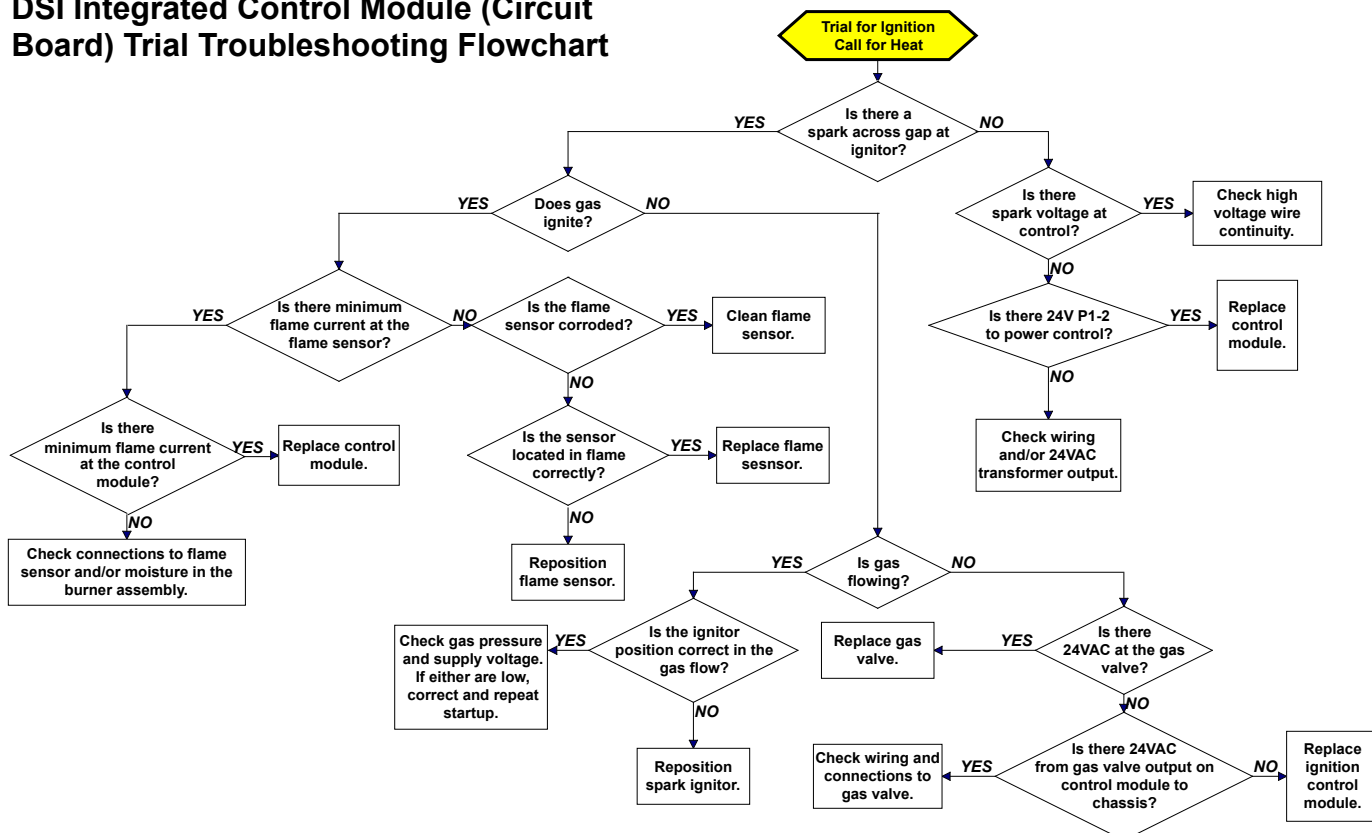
DSI Integrated Control Module (Circuit Board) Trial Troubleshooting Flowchart

Trial for Ignition Call for Heat

Is there a spark across gap at ignitor?

YES

NO

Does gas ignite?

YES

NO

Is there spark voltage at control?

YES

Check high voltage wire continuity.

NO

Is there 24V P1-2 to power control?

YES

Replace control module.

NO

Check wiring and/or 24VAC transformer output.

Is there minimum flame current at the flame sensor?

YES

NO

Is the flame sensor corroded?

YES

Clean flame sensor.

NO

Is the sensor located in flame correctly?

YES

Replace flame sesnsor.

NO

Reposition flame sensor.

Is there minimum flame current at the control module?

YES

Replace control module.

NO

Check connections to flame sensor and/or moisture in the burner assembly.

Is gas flowing?

YES

NO

Is the ignitor position correct in the gas flow?

YES

Check gas pressure and supply voltage. If either are low, correct and repeat startup.

NO

Reposition spark ignitor.

Is there 24VAC at the gas valve?

YES

Replace gas valve.

NO

Is there 24VAC from gas valve output on control module to chassis?

YES

Check wiring and connections to gas valve.

NO

Replace ignition control module.